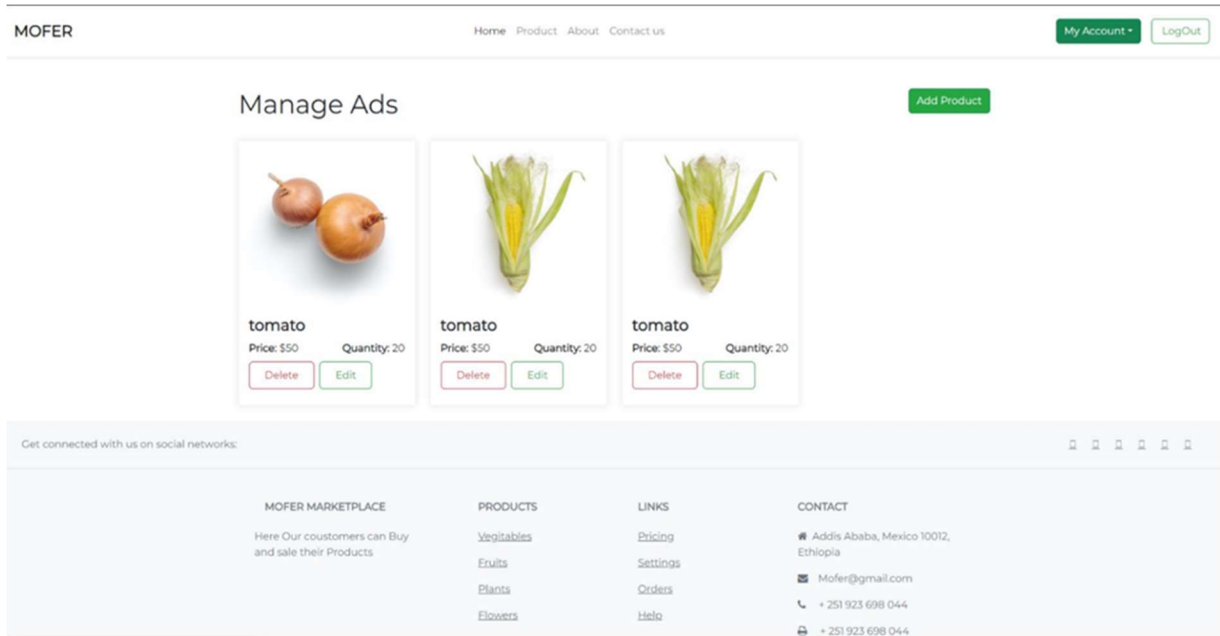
MOFER

Home Product About Contact us

My Account LogOut

Manage Ads

Add Product

tomato
Price: $50 Quantity: 20
Delete Edit

tomato
Price: $50 Quantity: 20
Delete Edit

tomato
Price: $50 Quantity: 20
Delete Edit

Get connected with us on social networks:

MOFER MARKETPLACE
Here Our coustomers can Buy and sale their Products

PRODUCTS
Vegitables
Fruits
Plants
Flowers

LINKS
Pricing
Settings
Orders
Help

CONTACT
Addis Ababa, Mexico 10012, Ethiopia
Mofer@gmail.com
+ 251 923 698 044
+ 251 923 698 044